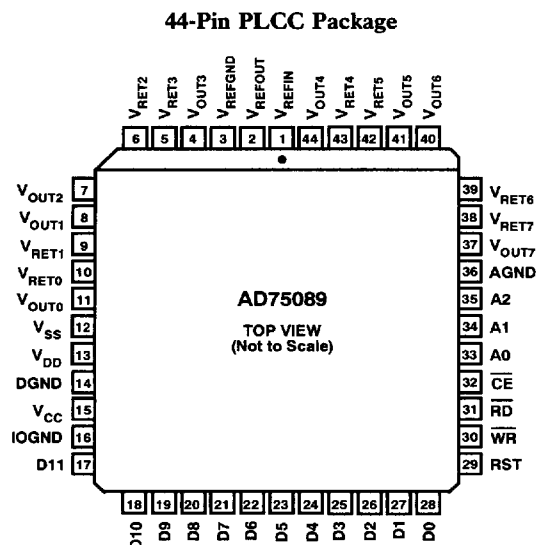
44-Pin PLCC Package

$V_{RET2}$ $V_{RET3}$ $V_{OUT3}$ $V_{REFGND}$ $V_{REFOUT}$ $V_{REFIN}$ $V_{OUT4}$ $V_{RET4}$ $V_{RET5}$ $V_{OUT5}$ $V_{OUT6}$

6 5 4 3 2 1 44 43 42 41 40

$V_{OUT2}$ 7
$V_{OUT1}$ 8
$V_{RET1}$ 9
$V_{RET0}$ 10
$V_{OUT0}$ 11
$V_{SS}$ 12
$V_{DD}$ 13
DGND 14
$V_{CC}$ 15
IOGND 16
D11 17

AD75089

TOP VIEW
(Not to Scale)

39 $V_{RET6}$
38 $V_{RET7}$
37 $V_{OUT7}$
36 AGND
35 A2
34 A1
33 A0
32 $\overline{CE}$
31 $\overline{RD}$
30 $\overline{WR}$
29 RST

18 19 20 21 22 23 24 25 26 27 28

D10 D9 D8 D7 D6 D5 D4 D3 D2 D1 D0